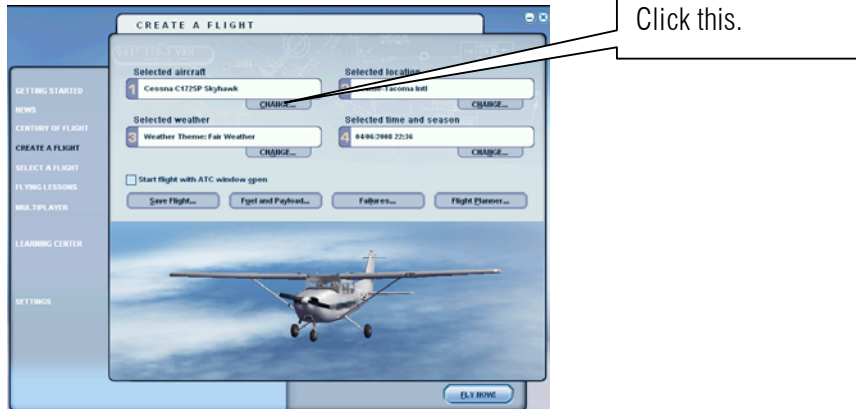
Click this.

CREATE A FLIGHT

GETTING STARTED
NEWS
CENTURY OF FLIGHT
CREATE A FLIGHT
SELECT A FLIGHT
FLYING LESSONS
MULTIPLAYER
LEARNING CENTER
SETTINGS

Selected aircraft
1 Cessna C172SP Skyhawk
CHANGE...

Selected location
2 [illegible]-Tacoma Intl
CHANGE...

Selected weather
3 Weather Theme: Fair Weather
CHANGE...

Selected time and season
4 04/06/2008 22:36
CHANGE...

Start flight with ATC window open

Save Flight... Fuel and Payload... Failures... Flight Planner...

FLY NOW!